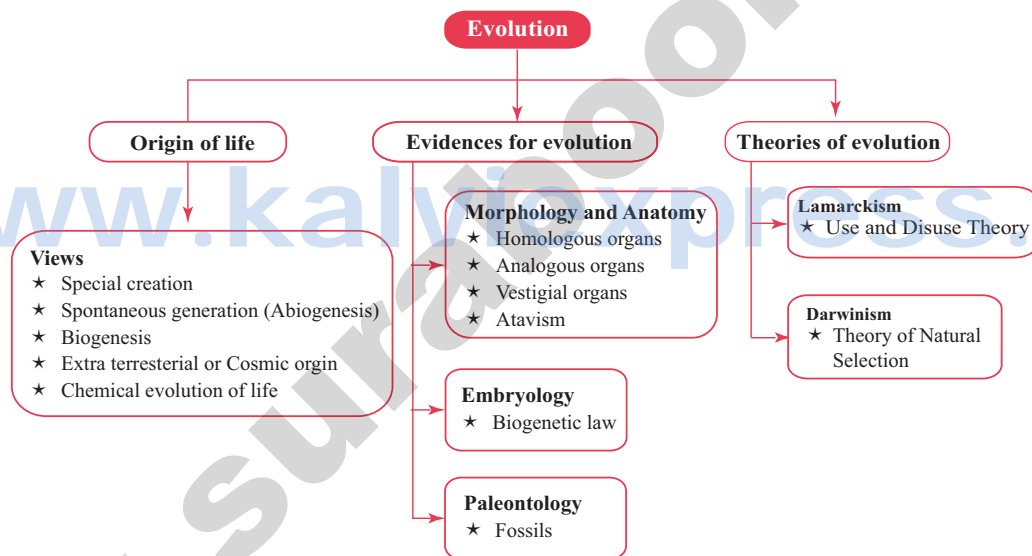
Evolution

Origin of life

Views
★ Special creation
★ Spontaneous generation (Abiogenesis)
★ Biogenesis
★ Extra terresterial or Cosmic orgin
★ Chemical evolution of life

Evidences for evolution

Morphology and Anatomy
★ Homologous organs
★ Analogous organs
★ Vestigial organs
★ Atavism

Embryology
★ Biogenetic law

Paleontology
★ Fossils

Theories of evolution

Lamarckism
★ Use and Disuse Theory

Darwinism
★ Theory of Natural Selection

www.kalviexpress.
sura